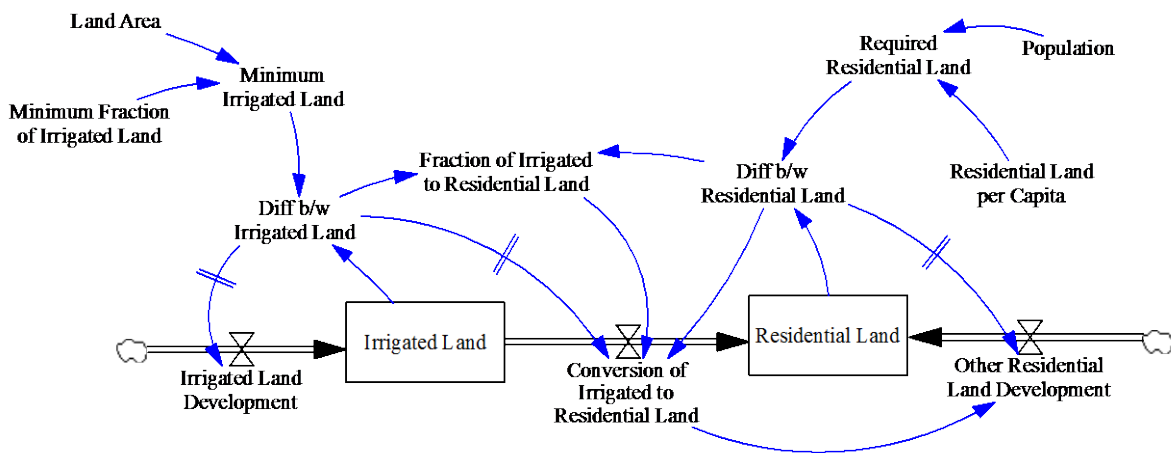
Land Area

Minimum Irrigated Land

Minimum Fraction of Irrigated Land

Required Residential Land

Population

Fraction of Irrigated to Residential Land

Diff b/w Residential Land

Residential Land per Capita

Diff b/w Irrigated Land

Irrigated Land

Residential Land

Irrigated Land Development

Conversion of Irrigated to Residential Land

Other Residential Land Development